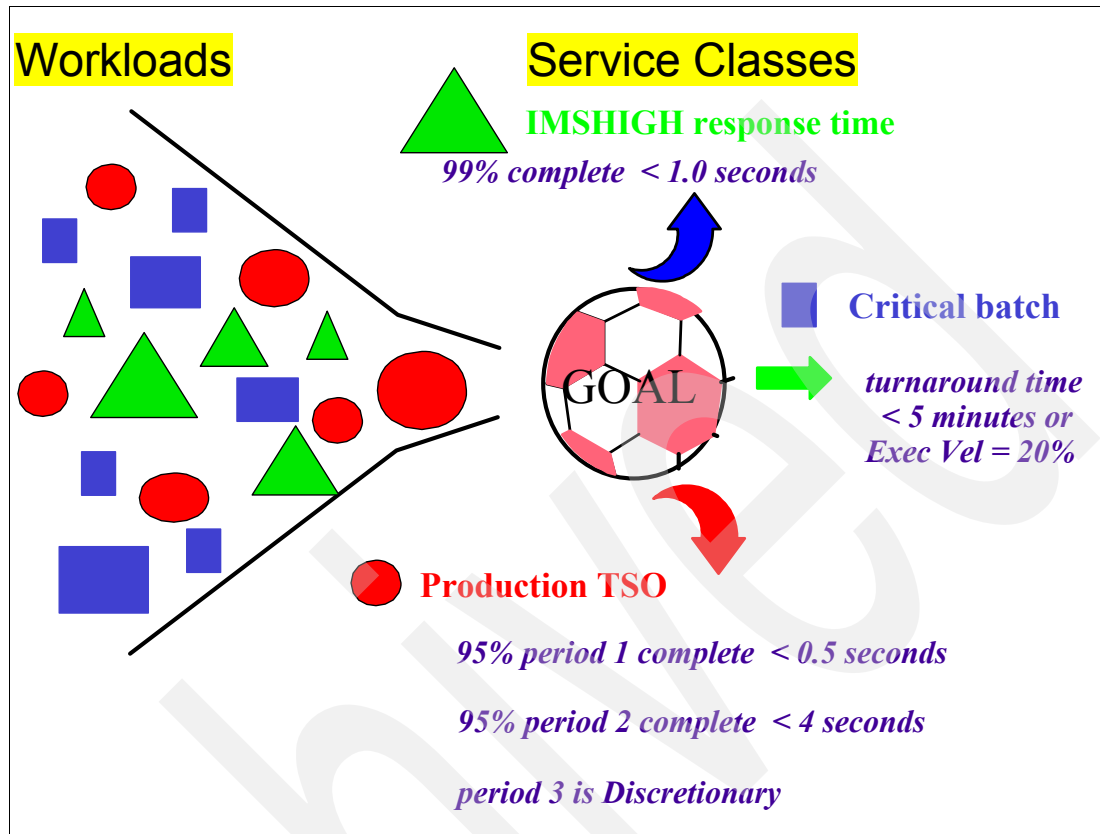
Workloads

Service Classes

IMSHIGH response time

99% complete < 1.0 seconds

GOAL

Critical batch

turnaround time < 5 minutes or Exec Vel = 20%

Production TSO

95% period 1 complete < 0.5 seconds

95% period 2 complete < 4 seconds

period 3 is Discretionary